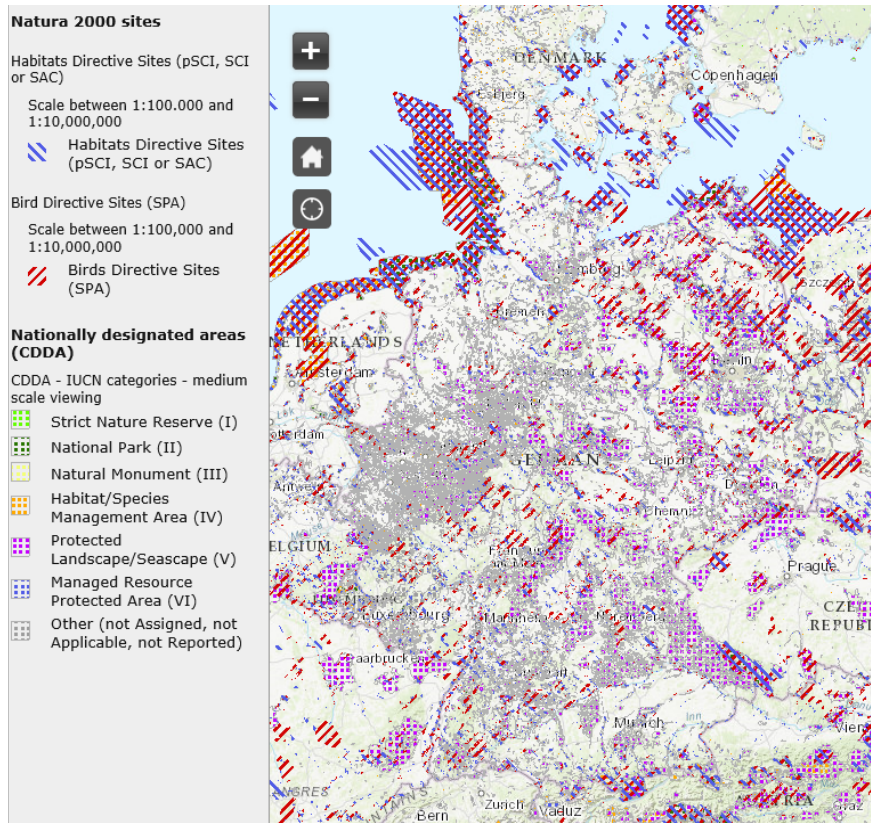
Natura 2000 sites

Habitats Directive Sites (pSCI, SCI or SAC)

Scale between 1:100.000 and 1:10,000,000

Habitats Directive Sites (pSCI, SCI or SAC)

Bird Directive Sites (SPA)

Scale between 1:100,000 and 1:10,000,000

Birds Directive Sites (SPA)

Nationally designated areas (CDDA)

CDDA - IUCN categories - medium scale viewing

Strict Nature Reserve (I)

National Park (II)

Natural Monument (III)

Habitat/Species Management Area (IV)

Protected Landscape/Seascape (V)

Managed Resource Protected Area (VI)

Other (not Assigned, not Applicable, not Reported)

+

−

DENMARK

Copenhagen

Esbjerg

Hamburg

Szczecin

Bremen

NETHERLANDS

Amsterdam

Rotterdam

GERMANY

Leipzig

Antwerp

Dresden

Chemnitz

BELGIUM

Frankfurt

Prague

Luxembourg

Mannheim

Nuremberg

CZECH REPUBLIC

Saarbrücken

Stuttgart

Munich

Inn

Vienna

Zurich

Vaduz

Bern

AUSTRIA